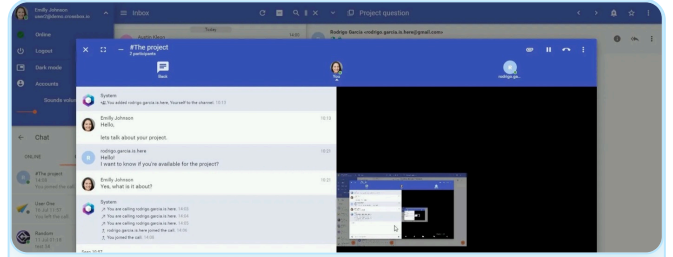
Emily Johnson
user2@demo.crossbox.io

Inbox

Project question

Online

Logout

Dark mode

Accounts

Sounds volume

Chat

ONLINE

#The project
You joined the call

User One

Random

Today

Audio Mes

Rodrigo Garcia <rodrigo.garcia.is.here@gmail.com>

#The project
2 participants

Back

Emily

rodrigo.ga...

System
You added rodrigo garcia is here, Yourself to the channel. 10:13

Emily Johnson 10:15
Hello,

lets talk about your project.

rodrigo garcia is here 10:21
Hello!
I want to know if you're available for the project?

Emily Johnson 10:31
Yes, what is it about?

System
You are calling rodrigo garcia is here. 14:03
You are calling rodrigo garcia is here. 14:04
You are calling rodrigo garcia is here. 14:05
rodrigo garcia is here joined the call. 14:05
You joined the call. 14:06